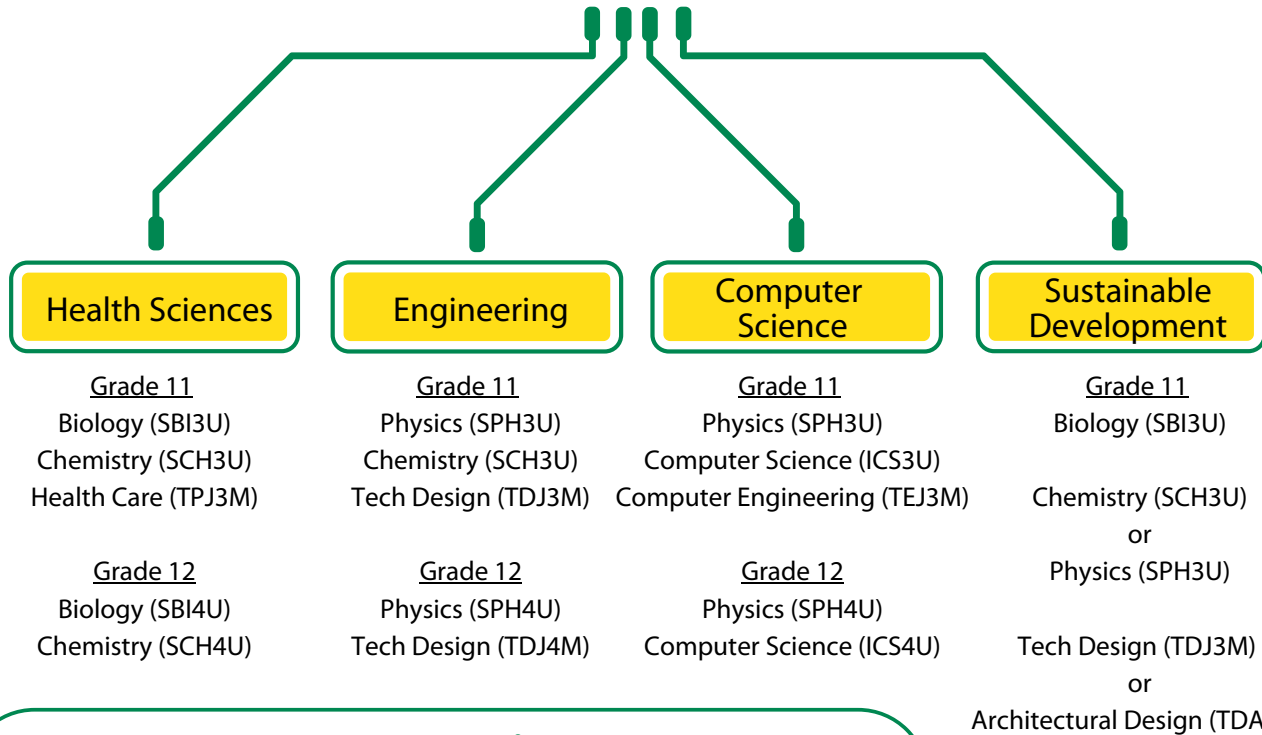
Health Sciences

Grade 11
Biology (SBI3U)
Chemistry (SCH3U)
Health Care (TPJ3M)

Grade 12
Biology (SBI4U)
Chemistry (SCH4U)

Engineering

Grade 11
Physics (SPH3U)
Chemistry (SCH3U)
Tech Design (TDJ3M)

Grade 12
Physics (SPH4U)
Tech Design (TDJ4M)

Computer Science

Grade 11
Physics (SPH3U)
Computer Science (ICS3U)
Computer Engineering (TEJ3M)

Grade 12
Physics (SPH4U)
Computer Science (ICS4U)

Sustainable Development

Grade 11
Biology (SBI3U)

Chemistry (SCH3U)
or
Physics (SPH3U)

Tech Design (TDJ3M)
or
Architectural Design (TDA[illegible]